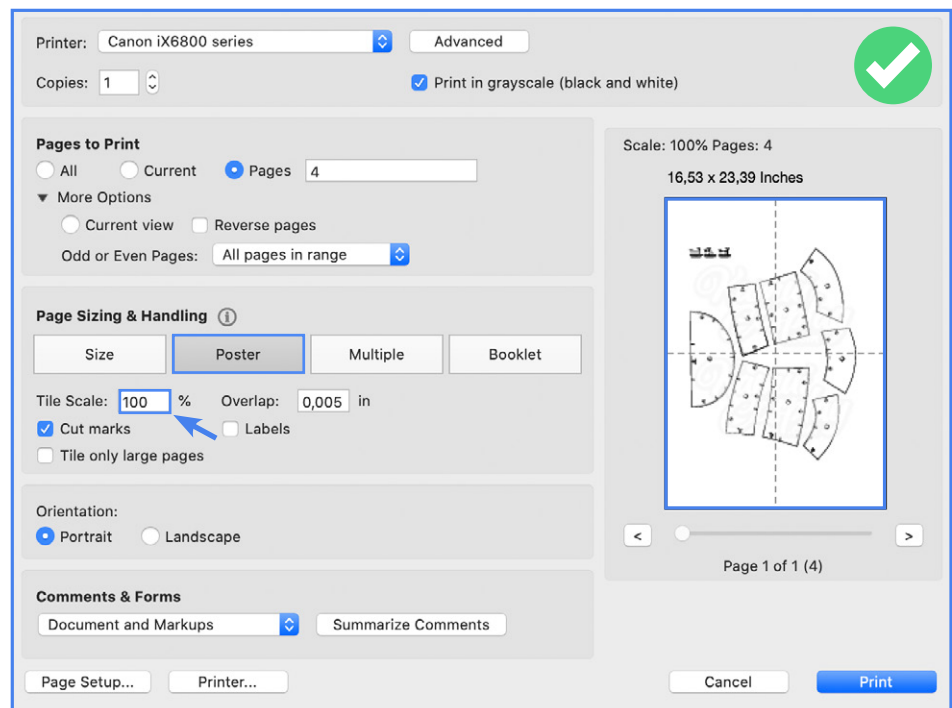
Printer: Canon iX6800 series
Advanced
Copies: 1
Print in grayscale (black and white)

Pages to Print
All
Current
Pages 4
More Options
Current view
Reverse pages
Odd or Even Pages: All pages in range

Page Sizing & Handling
Size
Poster
Multiple
Booklet
Tile Scale: 100 %
Overlap: 0,005 in
Cut marks
Labels
Tile only large pages

Orientation:
Portrait
Landscape

Comments & Forms
Document and Markups
Summarize Comments

Scale: 100% Pages: 4
16,53 x 23,39 Inches

<
>
Page 1 of 1 (4)

Page Setup...
Printer...
Cancel
Print